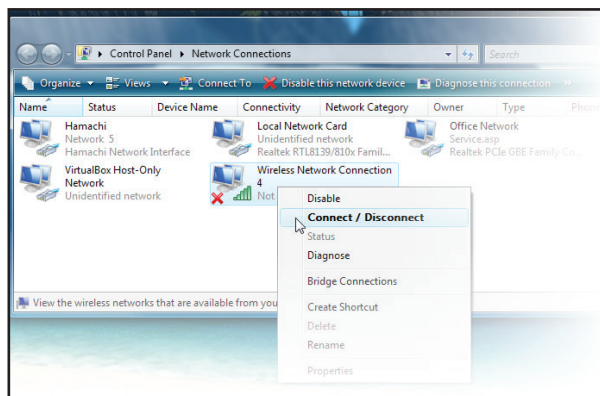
Control Panel ▸ Network Connections

Search

Organize ▾ Views ▾ Connect To Disable this network device Diagnose this connection »

| Name | Status | Device Name | Connectivity | Network Category | Owner | Type | Phone |
|---|---|---|---|---|---|---|---|

Hamachi
Network 5
Hamachi Network Interface

Local Network Card
Unidentified network
Realtek RTL8139/810x Famil...

Office Network
Service.asp
Realtek PCIe GBE Family Co...

VirtualBox Host-Only Network
Unidentified network

Wireless Network Connection 4
Not

Disable
Connect / Disconnect
Status
Diagnose
Bridge Connections
Create Shortcut
Delete
Rename
Properties

View the wireless networks that are available from you